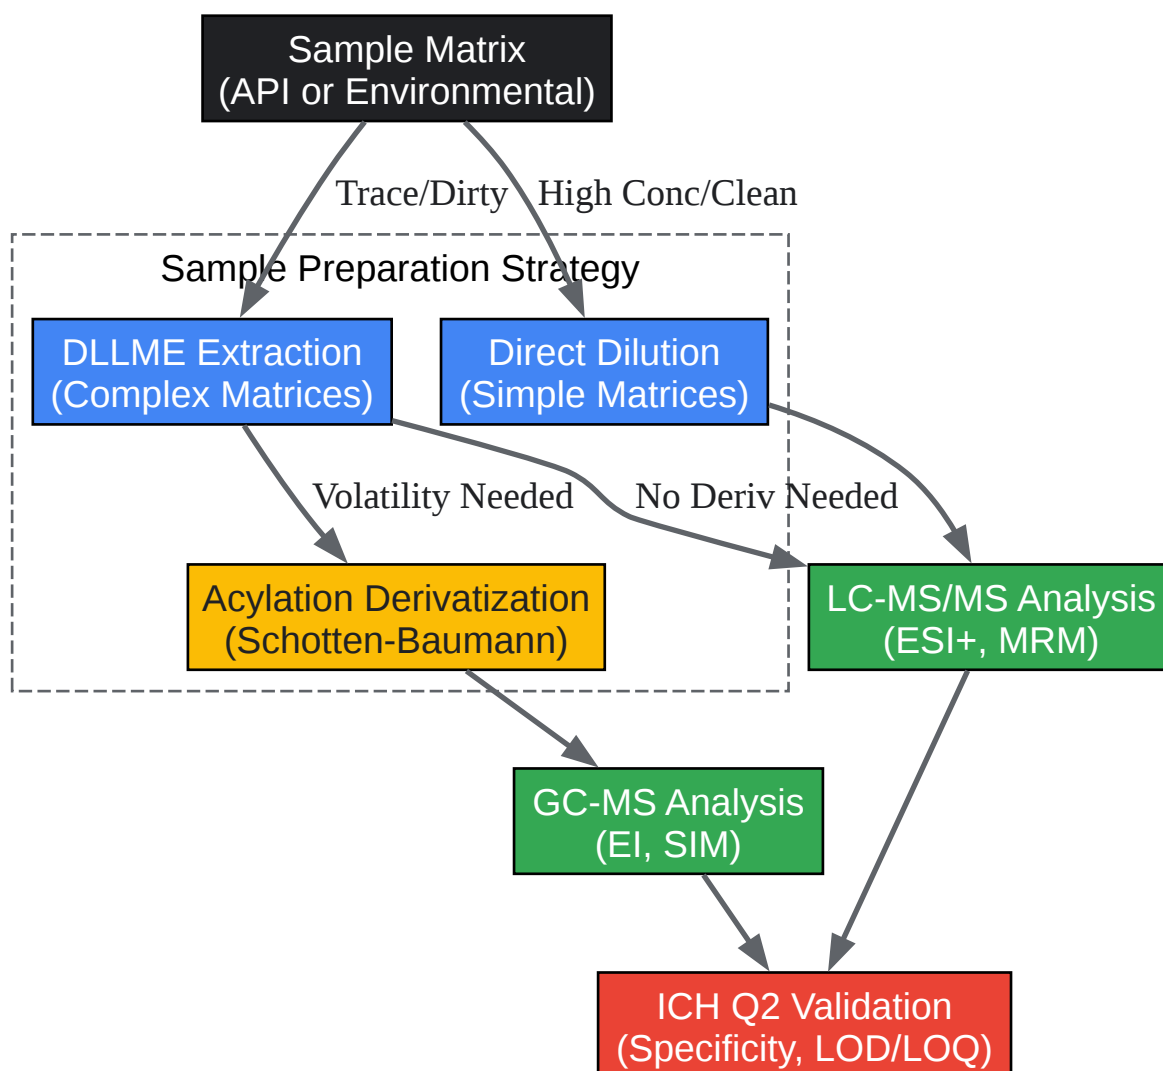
Sample Matrix
(API or Environmental)

Trace/Dirty

High Conc/Clean

Sample Preparation Strategy

DLLME Extraction
(Complex Matrices)

Direct Dilution
(Simple Matrices)

Volatility Needed

No Deriv Needed

Acylation Derivatization
(Schotten-Baumann)

LC-MS/MS Analysis
(ESI+, MRM)

GC-MS Analysis
(EI, SIM)

ICH Q2 Validation
(Specificity, LOD/LOQ)